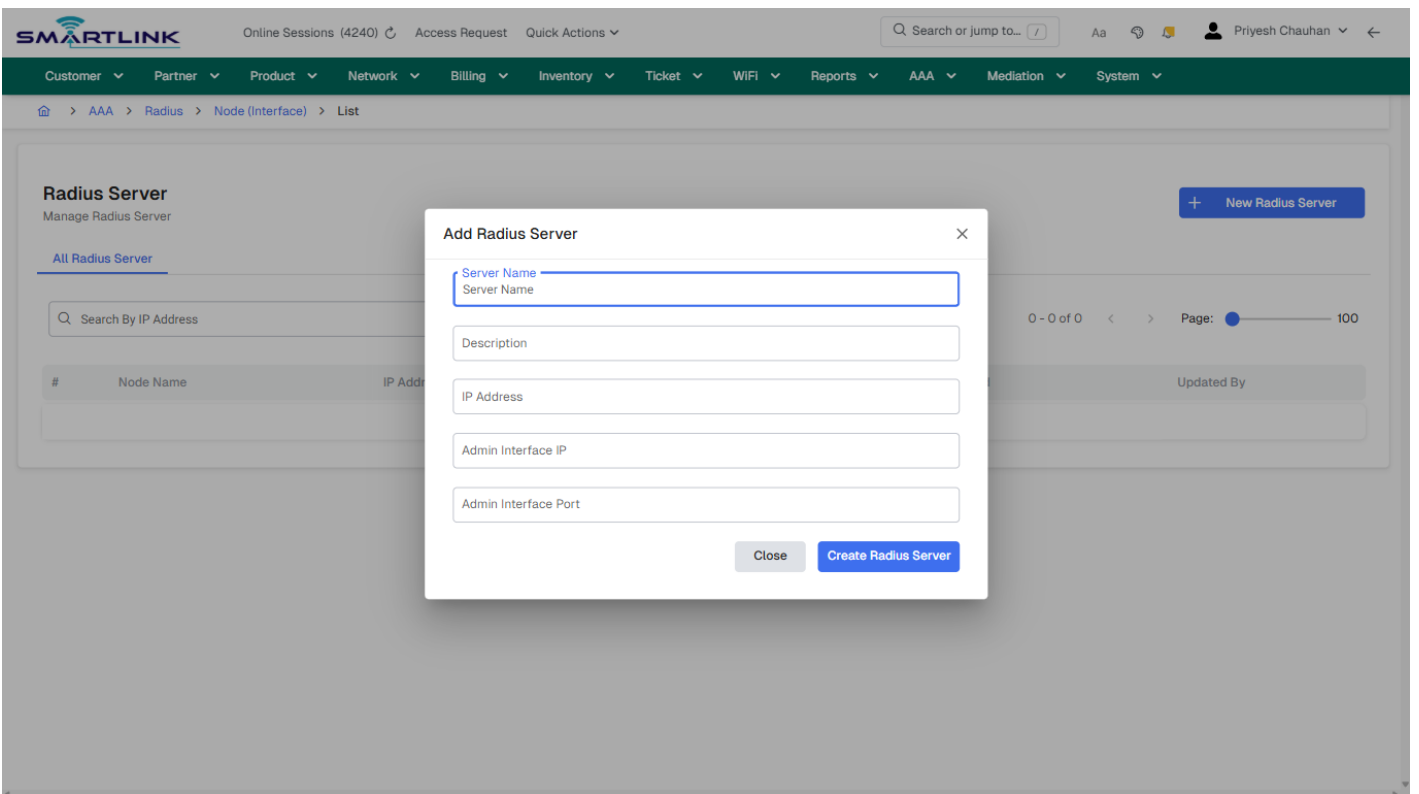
SMARTLINK Online Sessions (4240) Access Request Quick Actions

Search or jump to... /

Aa

Priyesh Chauhan

Customer Partner Product Network Billing Inventory Ticket WiFi Reports AAA Mediation System

> AAA > Radius > Node (Interface) > List

Radius Server
Manage Radius Server

+ New Radius Server

All Radius Server

Search By IP Address

0 - 0 of 0 < > Page: 100

| # | Node Name | IP Addr | Updated By |
|---|---|---|---|

Add Radius Server

Server Name
Server Name

Description

IP Address

Admin Interface IP

Admin Interface Port

Close Create Radius Server